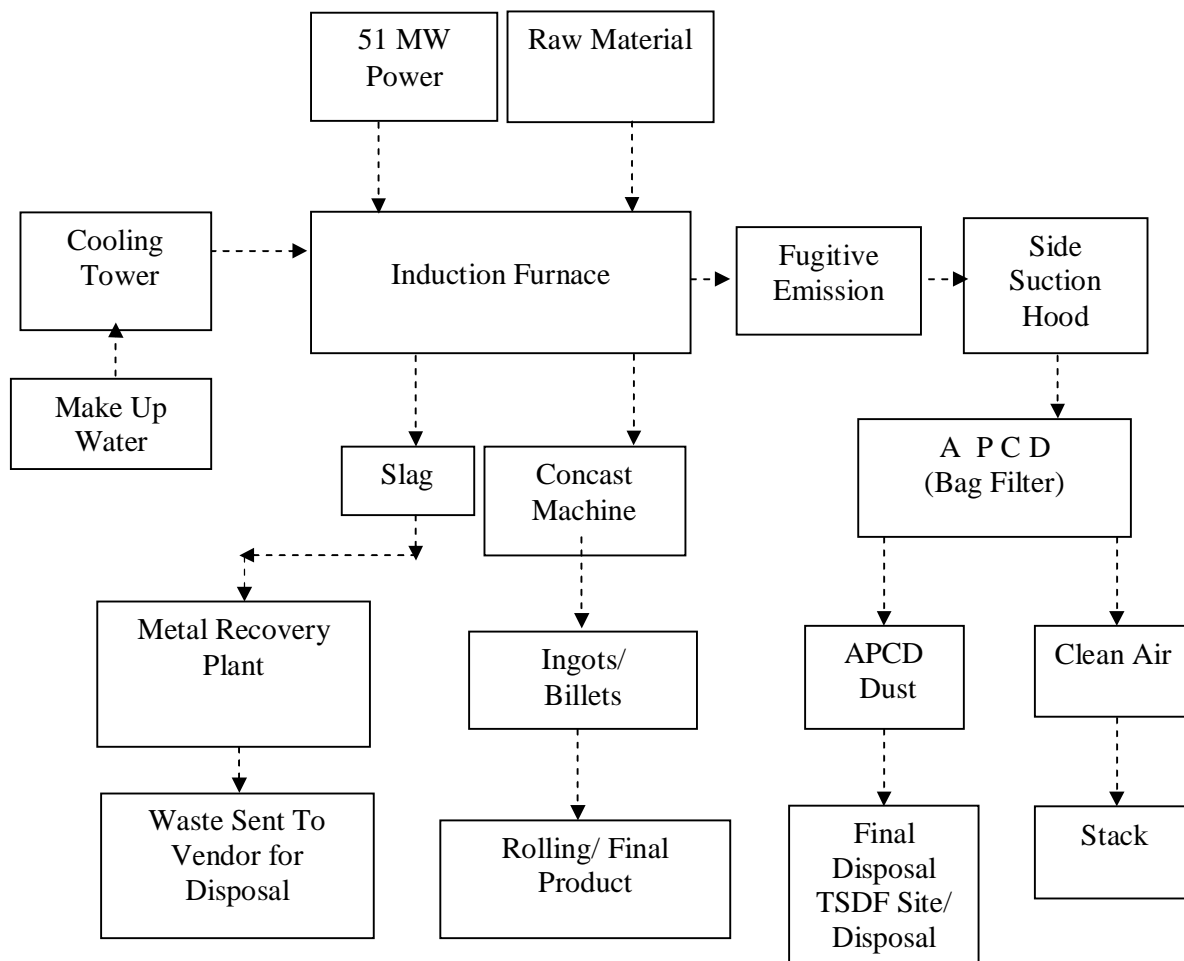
51 MW Power

Raw Material

Cooling Tower

Induction Furnace

Fugitive Emission

Side Suction Hood

Make Up Water

Slag

Concast Machine

A P C D (Bag Filter)

Metal Recovery Plant

Ingots/ Billets

APCD Dust

Clean Air

Waste Sent To Vendor for Disposal

Rolling/ Final Product

Final Disposal TSDF Site/ Disposal

Stack